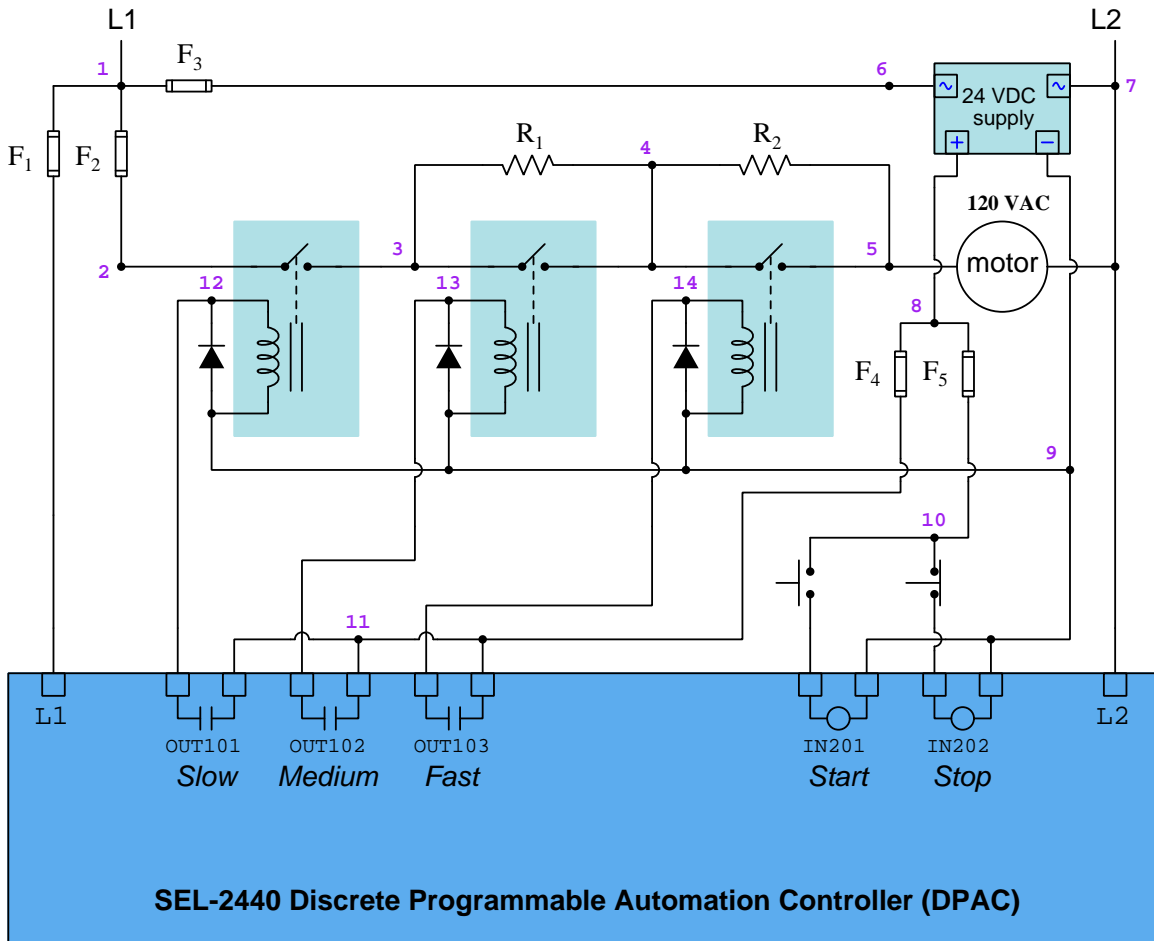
L1

L2

1

$F_3$

6

7

24 VDC supply

+

−

$F_1$

$F_2$

$R_1$

4

$R_2$

120 VAC

3

5

motor

2

12

13

14

8

$F_4$

$F_5$

9

10

11

L1

OUT101
Slow

OUT102
Medium

OUT103
Fast

IN201
Start

IN202
Stop

L2

SEL-2440 Discrete Programmable Automation Controller (DPAC)